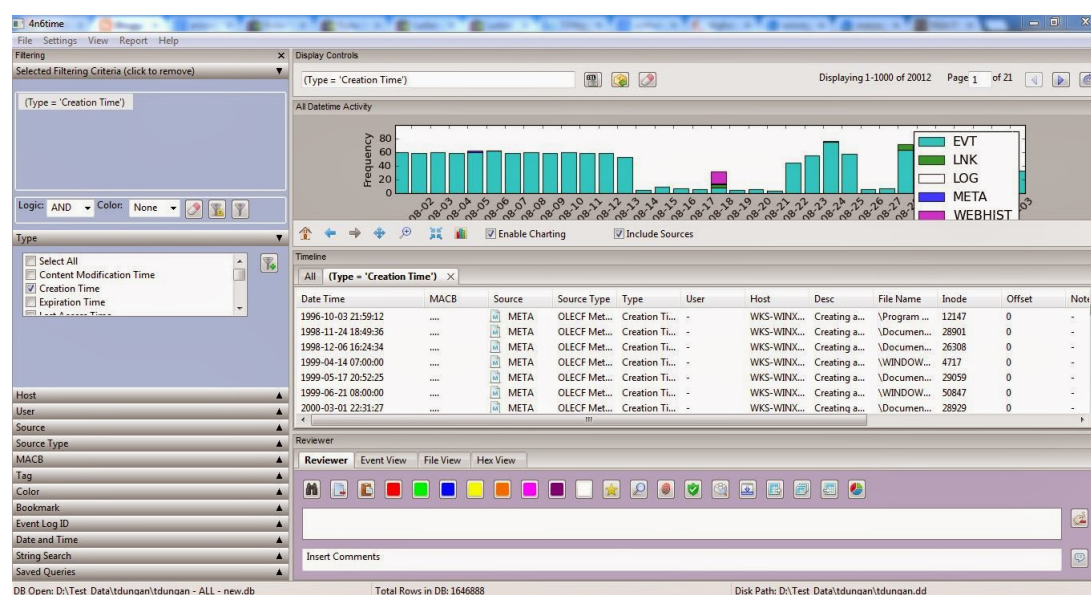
4n6time

File Settings View Report Help

Filtering

Selected Filtering Criteria (click to remove)

(Type = 'Creation Time')

Logic: AND Color: None

Type

Select All
Content Modification Time
Creation Time
Expiration Time

Host
User
Source
Source Type
MACB
Tag
Color
Bookmark
Event Log ID
Date and Time
String Search
Saved Queries

Display Controls

(Type = 'Creation Time')

Displaying 1-1000 of 20012 Page 1 of 21

All Datetime Activity

Frequency

80
60
40
20
0

08-02 08-03 08-04 08-05 08-06 08-07 08-08 08-09 08-10 08-11 08-12 08-13 08-14 08-15 08-16 08-17 08-18 08-19 08-20 08-21 08-22 08-23 08-24 08-25 08-26 08-27 03

EVT
LNK
LOG
META
WEBHIST

Enable Charting Include Sources

Timeline

All (Type = 'Creation Time')

| Date Time | MACB | Source | Source Type | Type | User | Host | Desc | File Name | Inode | Offset | Note |
|---|---|---|---|---|---|---|---|---|---|---|---|
| 1996-10-03 21:59:12 | .... | META | OLECF Met... | Creation Ti... | - | WKS-WINX... | Creating a... | \Program ... | 12147 | 0 | - |
| 1998-11-24 18:49:36 | .... | META | OLECF Met... | Creation Ti... | - | WKS-WINX... | Creating a... | \Documen... | 28901 | 0 | - |
| 1998-12-06 16:24:34 | .... | META | OLECF Met... | Creation Ti... | - | WKS-WINX... | Creating a... | \Documen... | 26308 | 0 | - |
| 1999-04-14 07:00:00 | .... | META | OLECF Met... | Creation Ti... | - | WKS-WINX... | Creating a... | \WINDOW... | 4717 | 0 | - |
| 1999-05-17 20:52:25 | .... | META | OLECF Met... | Creation Ti... | - | WKS-WINX... | Creating a... | \Documen... | 29059 | 0 | - |
| 1999-06-21 08:00:00 | .... | META | OLECF Met... | Creation Ti... | - | WKS-WINX... | Creating a... | \WINDOW... | 50847 | 0 | - |
| 2000-03-01 22:31:27 | .... | META | OLECF Met... | Creation Ti... | - | WKS-WINX... | Creating a... | \Documen... | 28929 | 0 | - |

Reviewer

Reviewer Event View File View Hex View

Insert Comments

DB Open: D:\Test Data\tdungan\tdungan - ALL - new.db Total Rows in DB: 1646888 Disk Path: D:\Test Data\tdungan\tdungan.dd